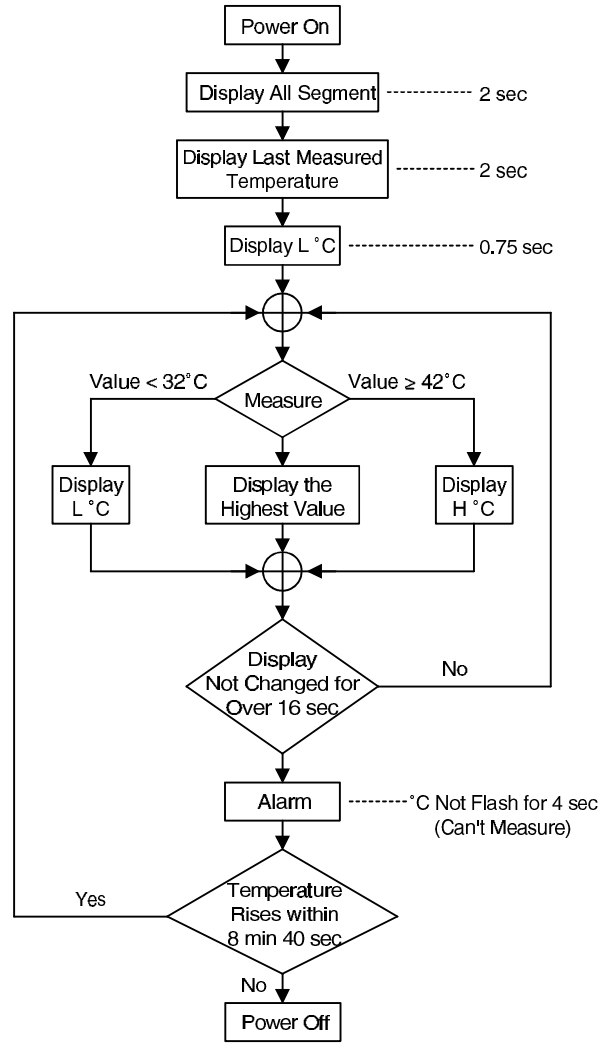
Power On

Display All Segment

2 sec

Display Last Measured Temperature

2 sec

Display L °C

0.75 sec

Value < 32°C

Measure

Value ≥ 42°C

Display L °C

Display the Highest Value

Display H °C

Display Not Changed for Over 16 sec

No

Alarm

°C Not Flash for 4 sec (Can't Measure)

Yes

Temperature Rises within 8 min 40 sec

No

Power Off